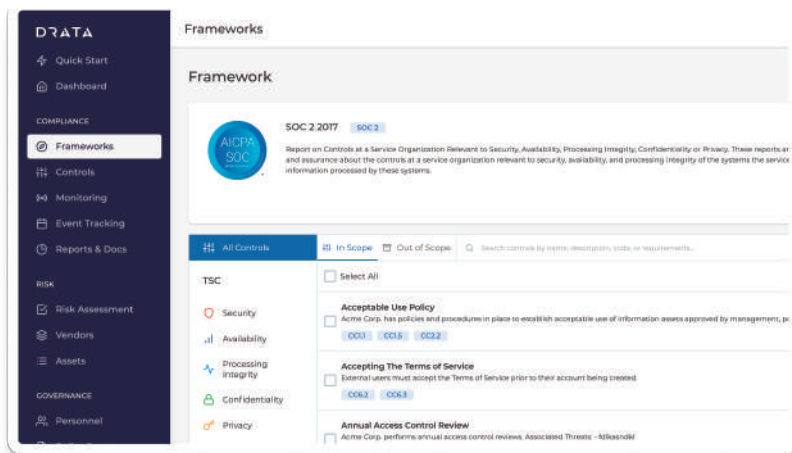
DRATA

Quick Start
Dashboard

COMPLIANCE
Frameworks
Controls
Monitoring
Event Tracking
Reports & Docs

RISK
Risk Assessment
Vendors
Assets

GOVERNANCE
Personnel

Frameworks

Framework

AICPA SOC

SOC 2 2017 SOC 2

Report on Controls at a Service Organization Relevant to Security, Availability, Processing Integrity, Confidentiality or Privacy. These reports ar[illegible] and assurance about the controls at a service organization relevant to security, availability, and processing integrity of the systems the service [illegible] information processed by these systems.

All Controls
In Scope
Out of Scope
Search controls by name, description, code, or requirements...

TSC
Security
Availability
Processing Integrity
Confidentiality
Privacy

Select All

Acceptable Use Policy
Acme Corp. has policies and procedures in place to establish acceptable use of information assets approved by management, p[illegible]
CC1.1 CC1.5 CC2.2

Accepting The Terms of Service
External users must accept the Terms of Service prior to their account being created.
CC6.2 CC6.3

Annual Access Control Review
Acme Corp. performs annual access control reviews. Associated Threats - fdlkasndkl